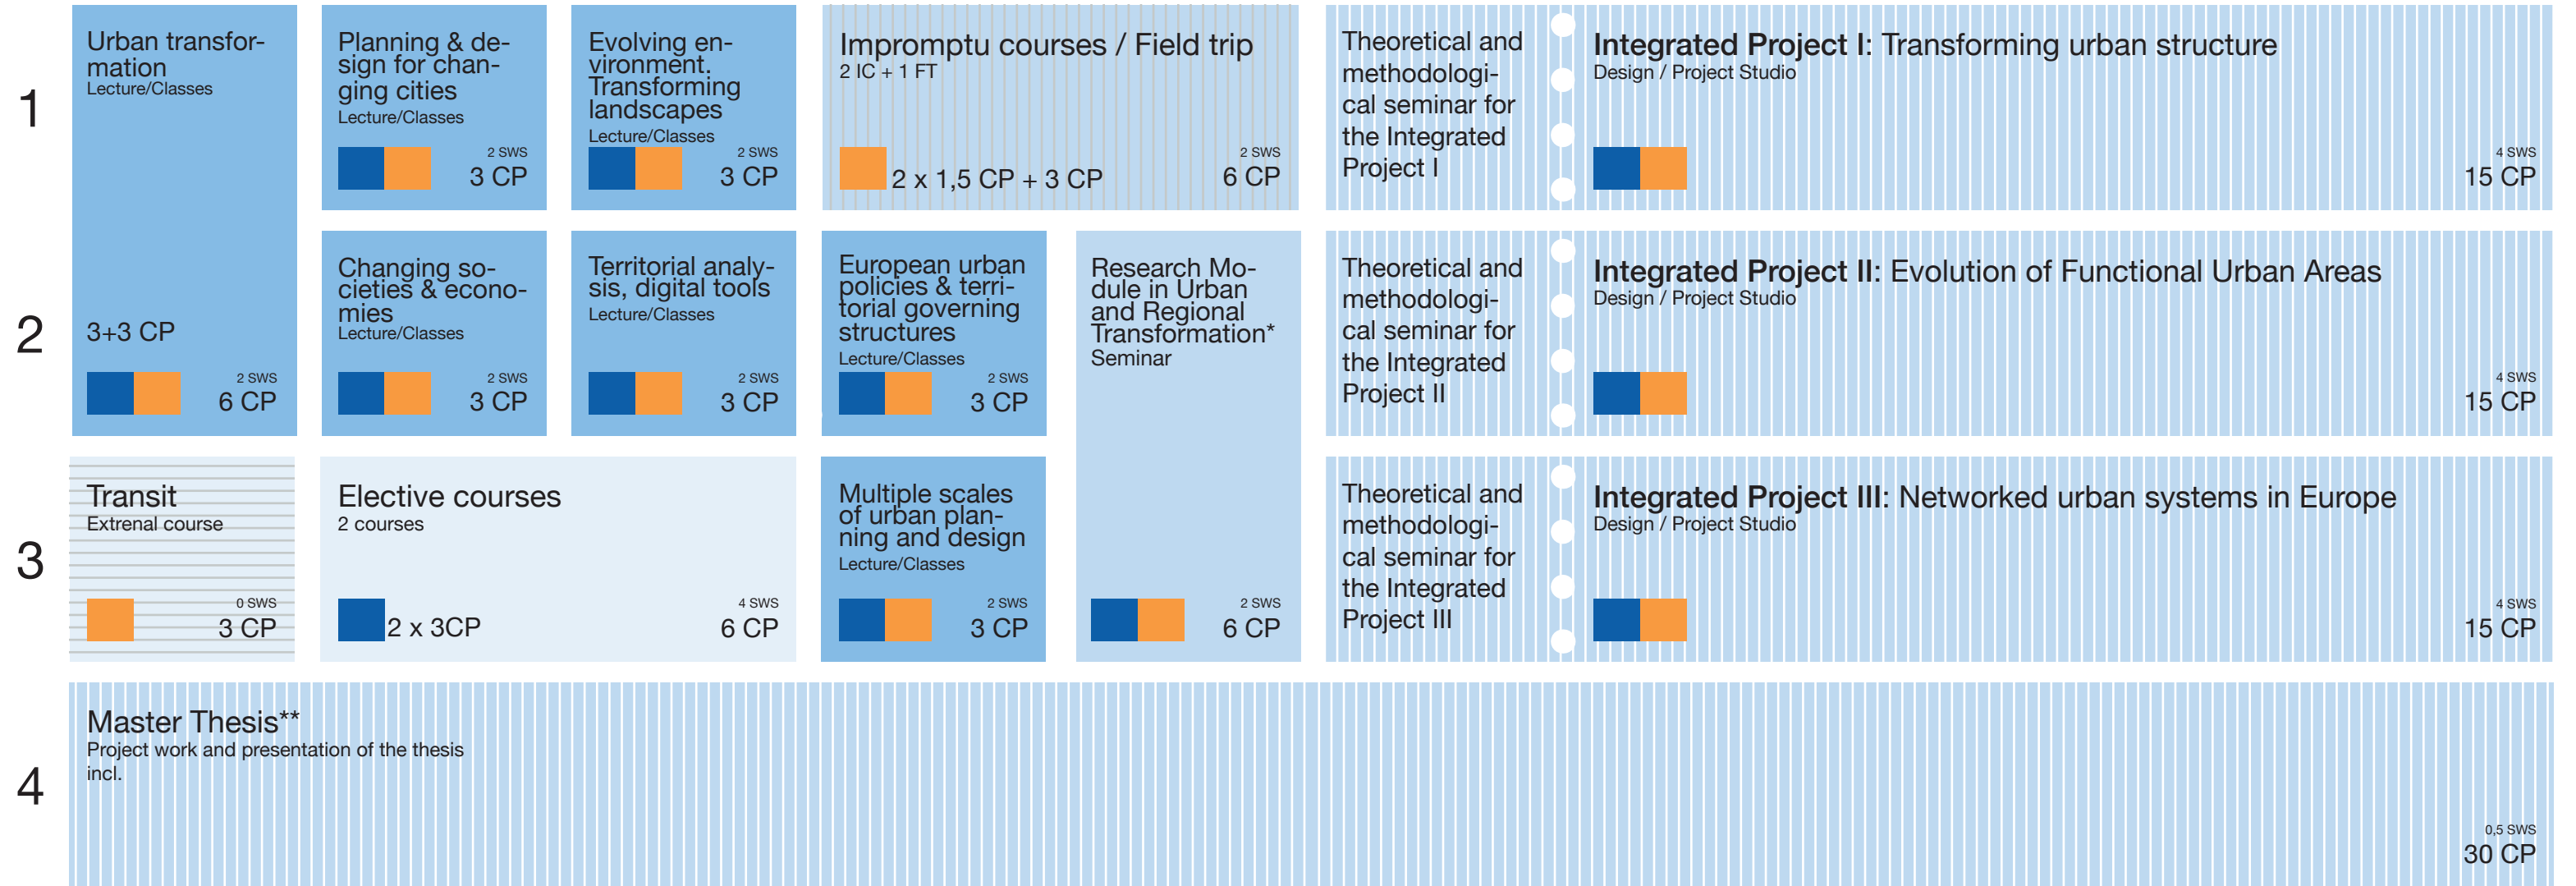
1

Urban transformation
Lecture/Classes

3+3 CP

2 SWS
6 CP

Planning & design for changing cities
Lecture/Classes
2 SWS
3 CP

Evolving environment. Transforming landscapes
Lecture/Classes
2 SWS
3 CP

Impromptu courses / Field trip
2 IC + 1 FT
2 x 1,5 CP + 3 CP
2 SWS
6 CP

Theoretical and methodological seminar for the Integrated Project I

Integrated Project I: Transforming urban structure
Design / Project Studio
4 SWS
15 CP

2

Changing societies & economies
Lecture/Classes
2 SWS
3 CP

Territorial analysis, digital tools
Lecture/Classes
2 SWS
3 CP

European urban policies & territorial governing structures
Lecture/Classes
2 SWS
3 CP

Research Module in Urban and Regional Transformation*
Seminar

2 SWS
6 CP

Theoretical and methodological seminar for the Integrated Project II

Integrated Project II: Evolution of Functional Urban Areas
Design / Project Studio
4 SWS
15 CP

3

Transit
Extrenal course
0 SWS
3 CP

Elective courses
2 courses
2 x 3CP
4 SWS
6 CP

Multiple scales of urban planning and design
Lecture/Classes
2 SWS
3 CP

Theoretical and methodological seminar for the Integrated Project III

Integrated Project III: Networked urban systems in Europe
Design / Project Studio
4 SWS
15 CP

4

Master Thesis**
Project work and presentation of the thesis incl.
0,5 SWS
30 CP